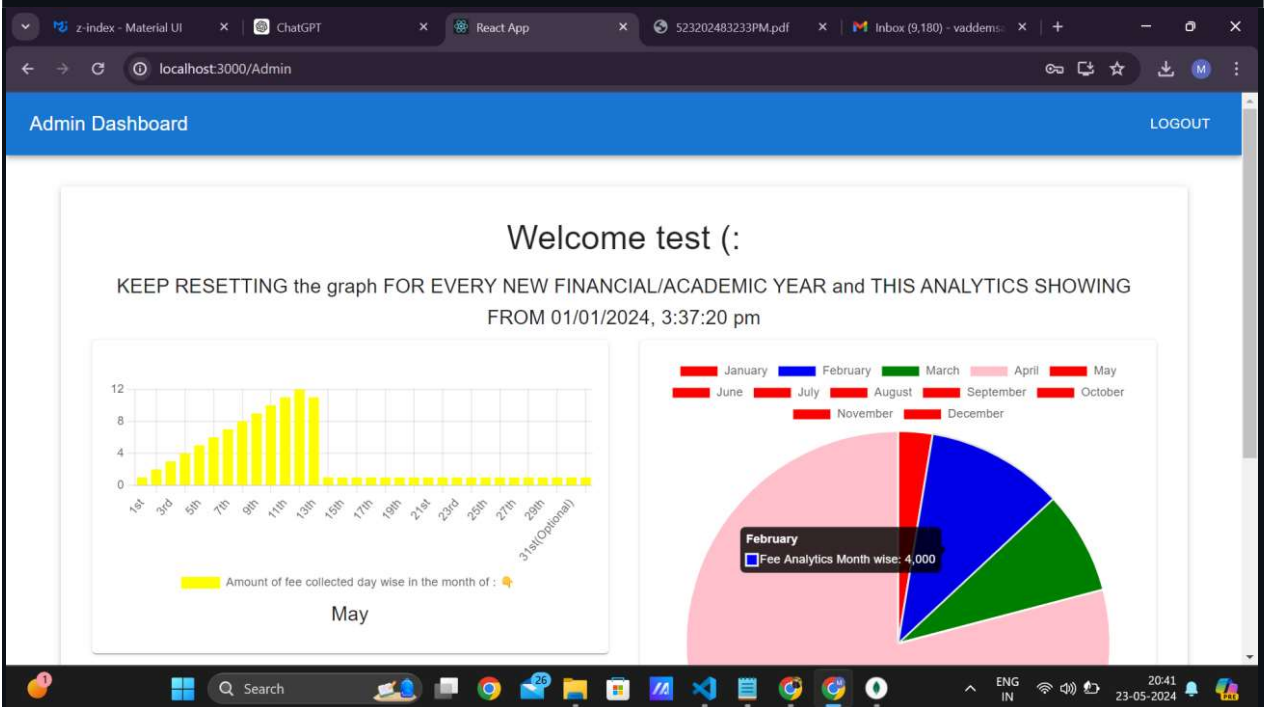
z-index - Material UI × ChatGPT × React App × 523202483233PM.pdf × Inbox (9,180) - vaddems × +

localhost:3000/Admin

M

Admin Dashboard

LOGOUT

Welcome test (:

KEEP RESETTING the graph FOR EVERY NEW FINANCIAL/ACADEMIC YEAR and THIS ANALYTICS SHOWING FROM 01/01/2024, 3:37:20 pm

12
8
4
0

1st 3rd 5th 7th 9th 11th 13th 15th 17th 19th 21st 23rd 25th 27th 29th 31st(Optional)

Amount of fee collected day wise in the month of : 👇

May

January February March April May June July August September October November December

February
Fee Analytics Month wise: 4,000

Search

26

ENG IN

20:41
23-05-2024